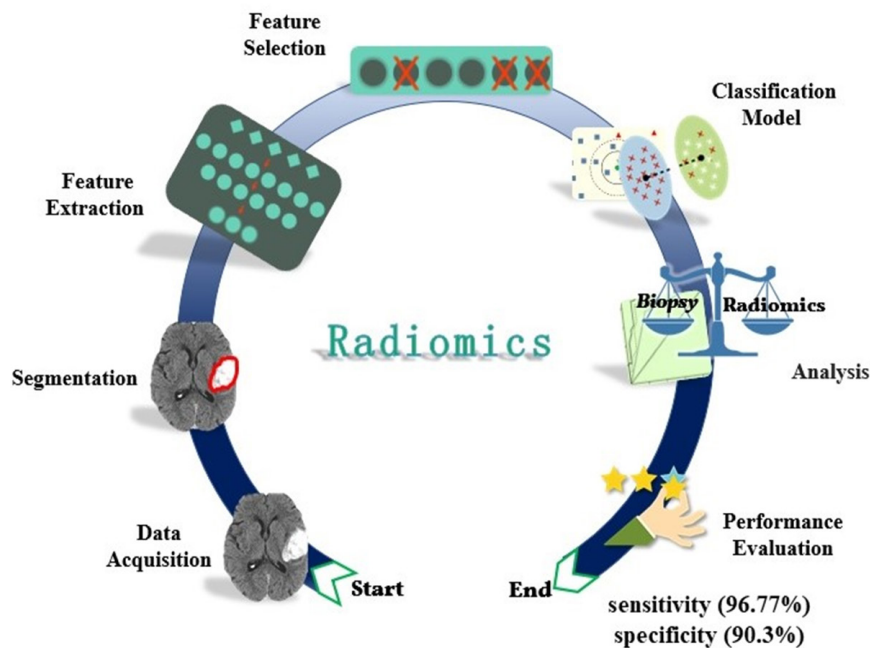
Feature Selection

Classification Model

Feature Extraction

Biopsy

Radiomics

Radiomics

Analysis

Segmentation

Performance Evaluation

Data Acquisition

Start

End

sensitivity (96.77%)
specificity (90.3%)